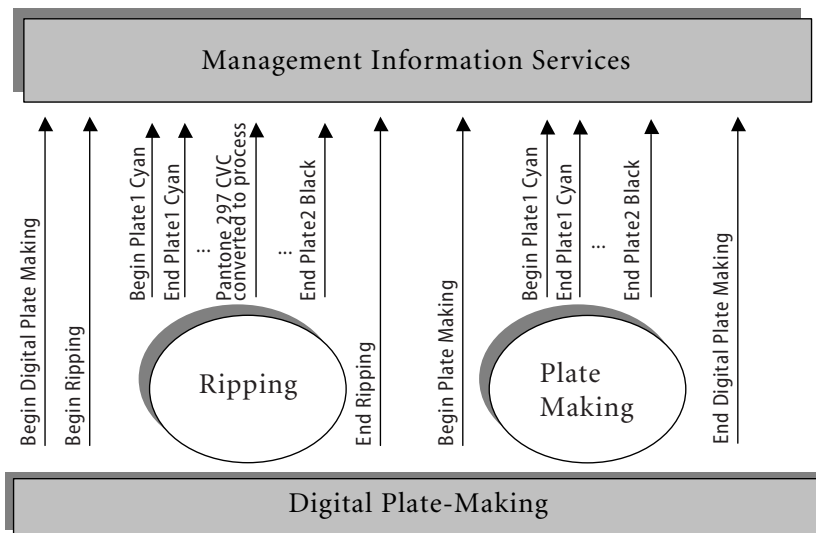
Management Information Services

Begin Digital Plate Making

Begin Ripping

Begin Plate1 Cyan

End Plate1 Cyan

...

Pantone 297 CVC converted to process

...

End Plate2 Black

Ripping

End Ripping

Begin Plate Making

Begin Plate1 Cyan

End Plate1 Cyan

...

End Plate2 Black

Plate Making

End Digital Plate Making

Digital Plate-Making